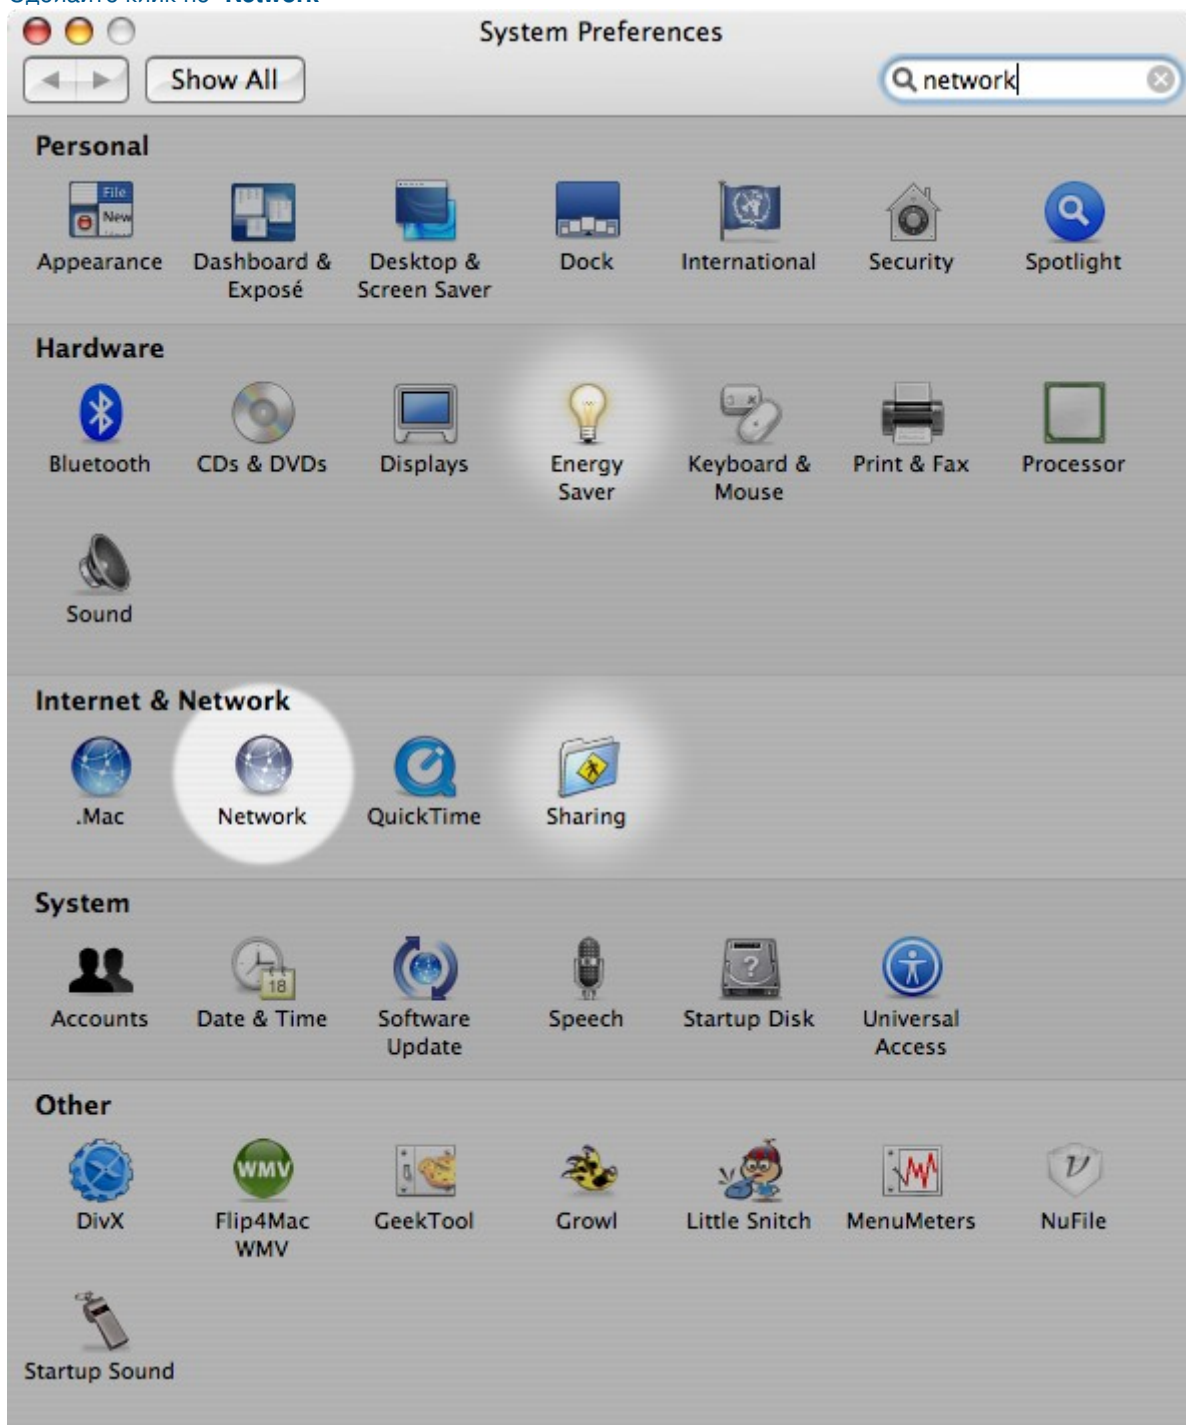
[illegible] "Network"

System Preferences

Show All

network

Personal

Appearance
Dashboard & Exposé
Desktop & Screen Saver
Dock
International
Security
Spotlight

Hardware

Bluetooth
CDs & DVDs
Displays
Energy Saver
Keyboard & Mouse
Print & Fax
Processor
Sound

Internet & Network

.Mac
Network
QuickTime
Sharing

System

Accounts
Date & Time
Software Update
Speech
Startup Disk
Universal Access

Other

DivX
Flip4Mac WMV
GeekTool
Growl
Little Snitch
MenuMeters
NuFile
Startup Sound